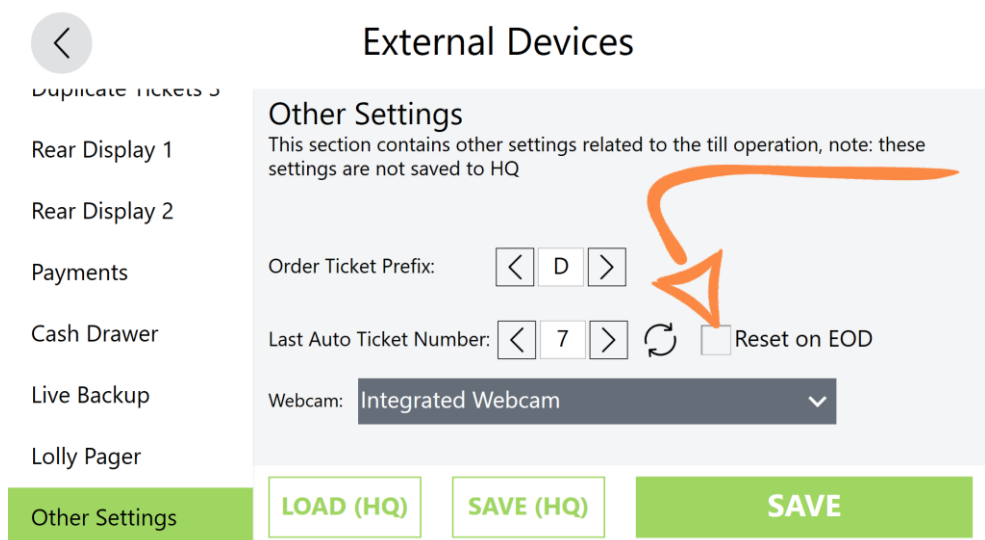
External Devices

Duplicate Tickets 3
Rear Display 1
Rear Display 2
Payments
Cash Drawer
Live Backup
Lolly Pager
Other Settings

Other Settings
This section contains other settings related to the till operation, note: these settings are not saved to HQ

Order Ticket Prefix: D

Last Auto Ticket Number: 7 Reset on EOD

Webcam: Integrated Webcam

LOAD (HQ) SAVE (HQ) SAVE